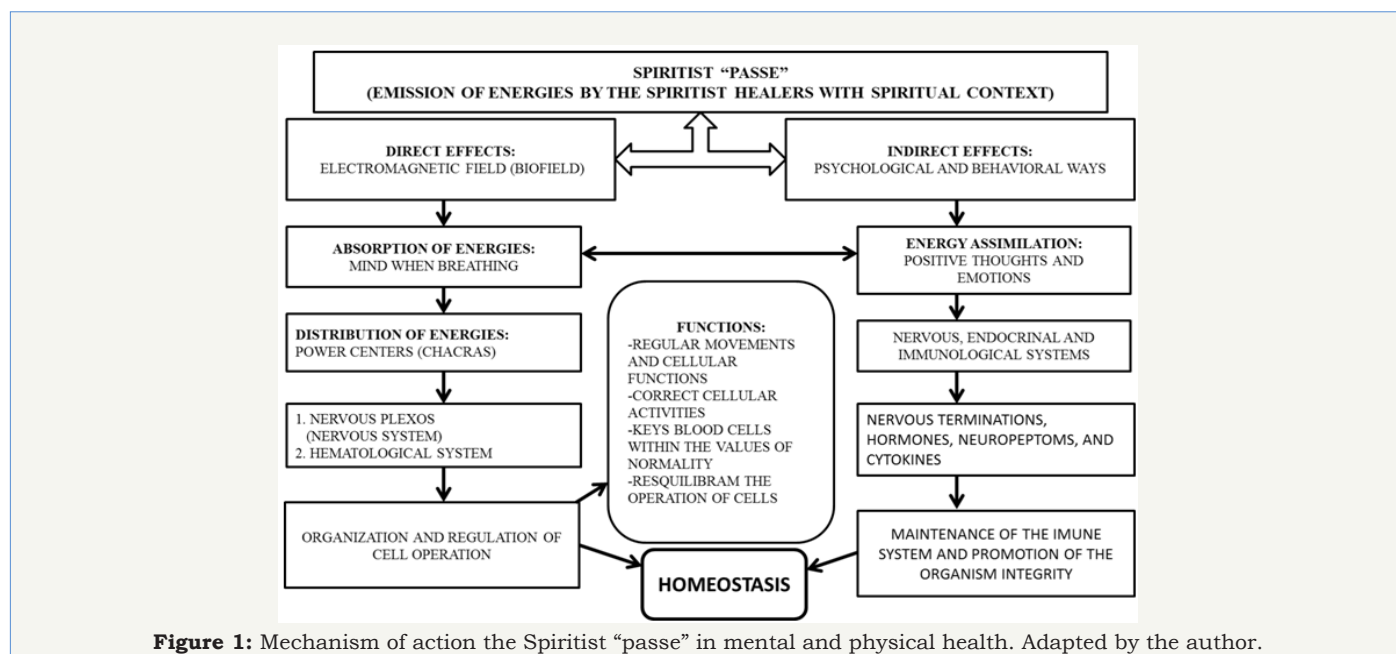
SPIRITIST "PASSE"
(EMISSION OF ENERGIES BY THE SPIRITIST HEALERS WITH SPIRITUAL CONTEXT)

DIRECT EFFECTS:
ELECTROMAGNETIC FIELD (BIOFIELD)

INDIRECT EFFECTS:
PSYCHOLOGICAL AND BEHAVIORAL WAYS

ABSORPTION OF ENERGIES:
MIND WHEN BREATHING

ENERGY ASSIMILATION:
POSITIVE THOUGHTS AND EMOTIONS

DISTRIBUTION OF ENERGIES:
POWER CENTERS (CHACRAS)

FUNCTIONS:
-REGULAR MOVEMENTS AND CELLULAR FUNCTIONS
-CORRECT CELLULAR ACTIVITIES
-KEYS BLOOD CELLS WITHIN THE VALUES OF NORMALITY
-RESQUILIBRAM THE OPERATION OF CELLS

NERVOUS, ENDOCRINAL AND IMMUNOLOGICAL SYSTEMS

1. NERVOUS PLEXOS (NERVOUS SYSTEM)
2. HEMATOLOGICAL SYSTEM

NERVOUS TERMINATIONS, HORMONES, NEUROPEPTOMS, AND CYTOKINES

ORGANIZATION AND REGULATION OF CELL OPERATION

MAINTENANCE OF THE IMUNE SYSTEM AND PROMOTION OF THE ORGANISM INTEGRITY

HOMEOSTASIS

Figure 1: Mechanism of action the Spiritist "passe" in mental and physical health. Adapted by the author.